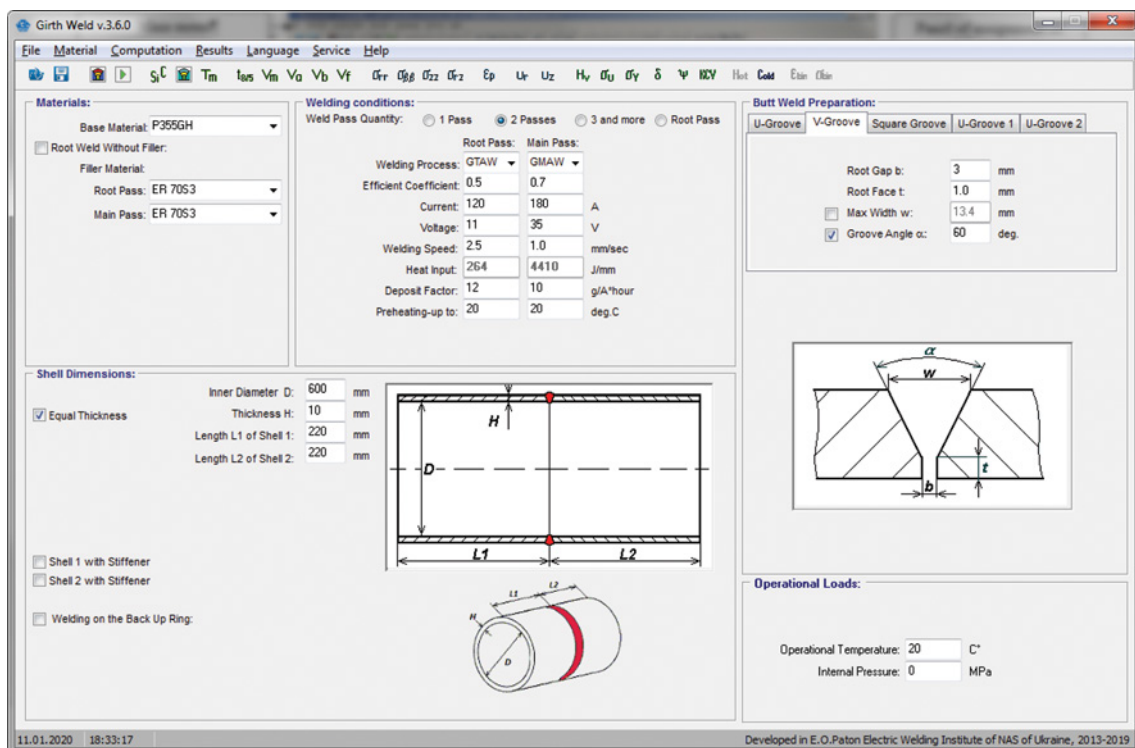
Girth Weld v.3.6.0

File Material Computation Results Language Service Help

$S_i^C$ Tm $t_{8/5}$ Vm Va Vb Vf $\sigma_{rr}$ $\sigma_{\beta\beta}$ $\sigma_{zz}$ $\sigma_{rz}$ $\varepsilon_p$ Ur Uz Hv $\sigma_U$ $\sigma_Y$ δ Ψ KCV Hot Cold Etin Ckin

Materials:
Base Material: P355GH
Root Weld Without Filler:
Filler Material:
Root Pass: ER 70S3
Main Pass: ER 70S3

Welding conditions:
Weld Pass Quantity: 1 Pass 2 Passes 3 and more Root Pass

| | Root Pass: | Main Pass: | |
|---|---|---|---|
| Welding Process: | GTAW | GMAW | |
| Efficient Coefficient: | 0.5 | 0.7 | |
| Current: | 120 | 180 | A |
| Voltage: | 11 | 35 | V |
| Welding Speed: | 2.5 | 1.0 | mm/sec |
| Heat Input: | 264 | 4410 | J/mm |
| Deposit Factor: | 12 | 10 | g/A*hour |
| Preheating-up to: | 20 | 20 | deg.C |

Butt Weld Preparation:
U-Groove V-Groove Square Groove U-Groove 1 U-Groove 2

Root Gap b: 3 mm
Root Face t: 1.0 mm
Max Width w: 13.4 mm
Groove Angle α: 60 deg.

α
w
t
b

Shell Dimensions:
Equal Thickness
Inner Diameter D: 600 mm
Thickness H: 10 mm
Length L1 of Shell 1: 220 mm
Length L2 of Shell 2: 220 mm

H
D
L1
L2

Shell 1 with Stiffener
Shell 2 with Stiffener

Welding on the Back Up Ring:

L1 L2 H D

Operational Loads:
Operational Temperature: 20 C°
Internal Pressure: 0 MPa

11.01.2020 18:33:17
Developed in E.O.Paton Electric Welding Institute of NAS of Ukraine, 2013-2019